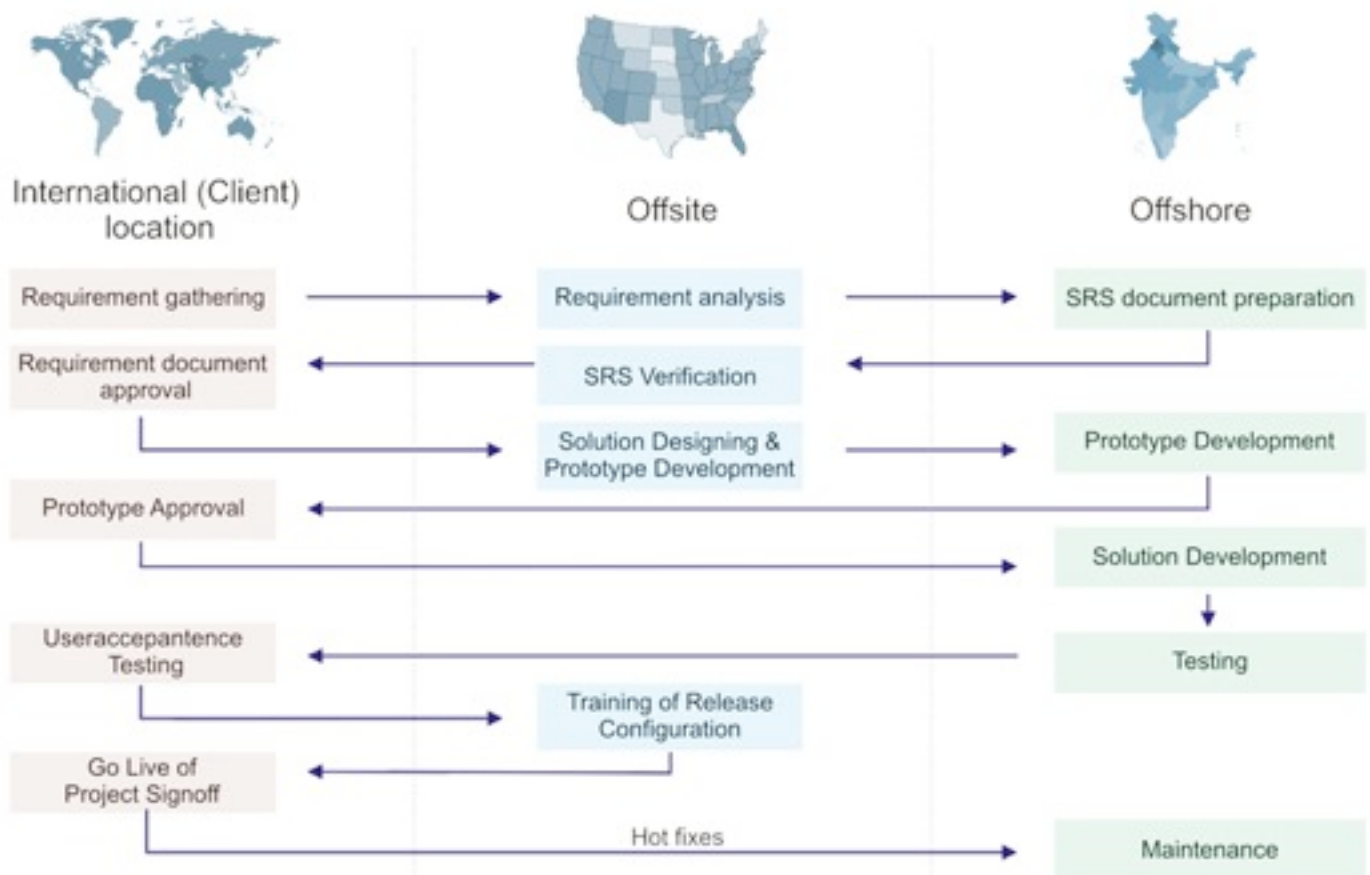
International (Client) location

Offsite

Offshore

Requirement gathering

Requirement analysis

SRS document preparation

Requirement document approval

SRS Verification

Solution Designing & Prototype Development

Prototype Development

Prototype Approval

Solution Development

Useraccepantence Testing

Testing

Training of Release Configuration

Go Live of Project Signoff

Hot fixes

Maintenance